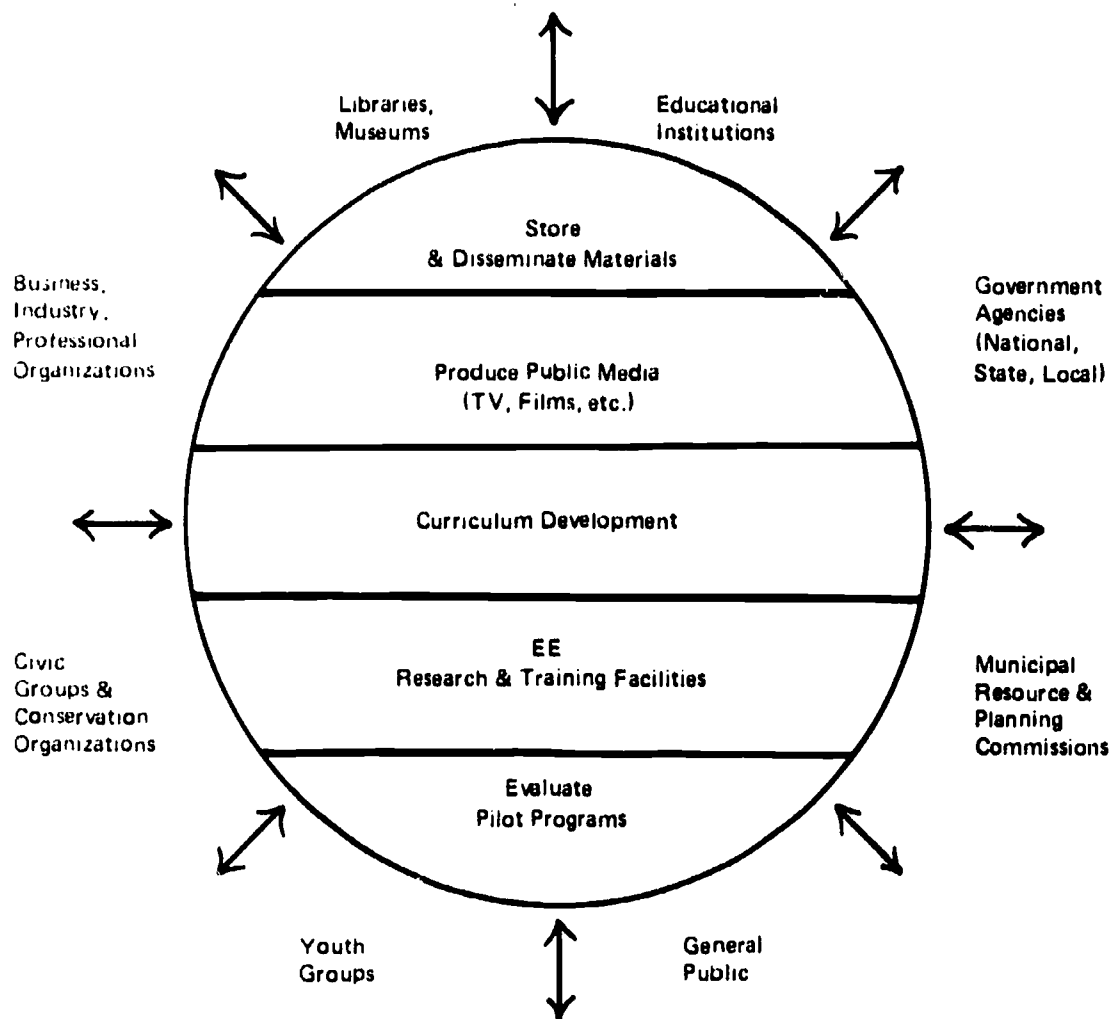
Libraries, Museums

Educational Institutions

Store & Disseminate Materials

Business, Industry, Professional Organizations

Government Agencies (National, State, Local)

Produce Public Media (TV, Films, etc.)

Curriculum Development

EE Research & Training Facilities

Civic Groups & Conservation Organizations

Municipal Resource & Planning Commissions

Evaluate Pilot Programs

Youth Groups

General Public